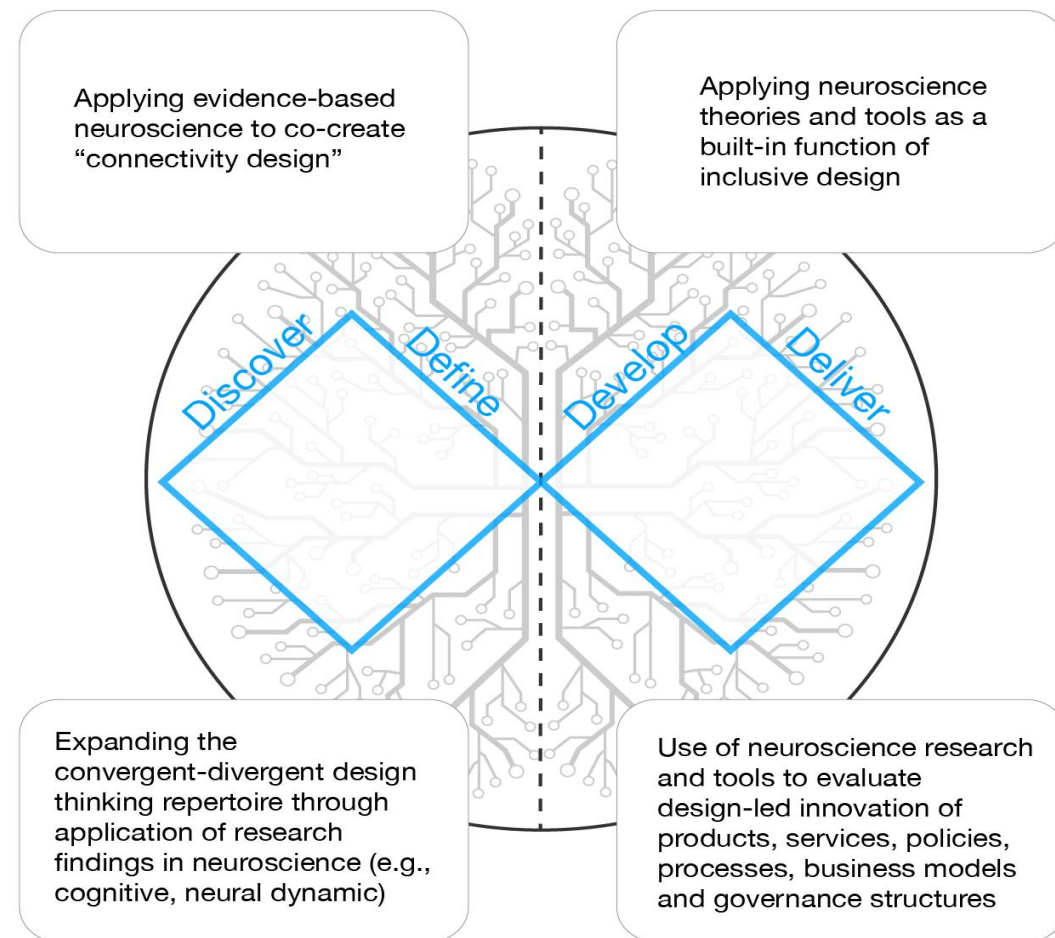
Applying evidence-based neuroscience to co-create "connectivity design"

Applying neuroscience theories and tools as a built-in function of inclusive design

Discover

Define

Develop

Deliver

Expanding the convergent-divergent design thinking repertoire through application of research findings in neuroscience (e.g., cognitive, neural dynamic)

Use of neuroscience research and tools to evaluate design-led innovation of products, services, policies, processes, business models and governance structures